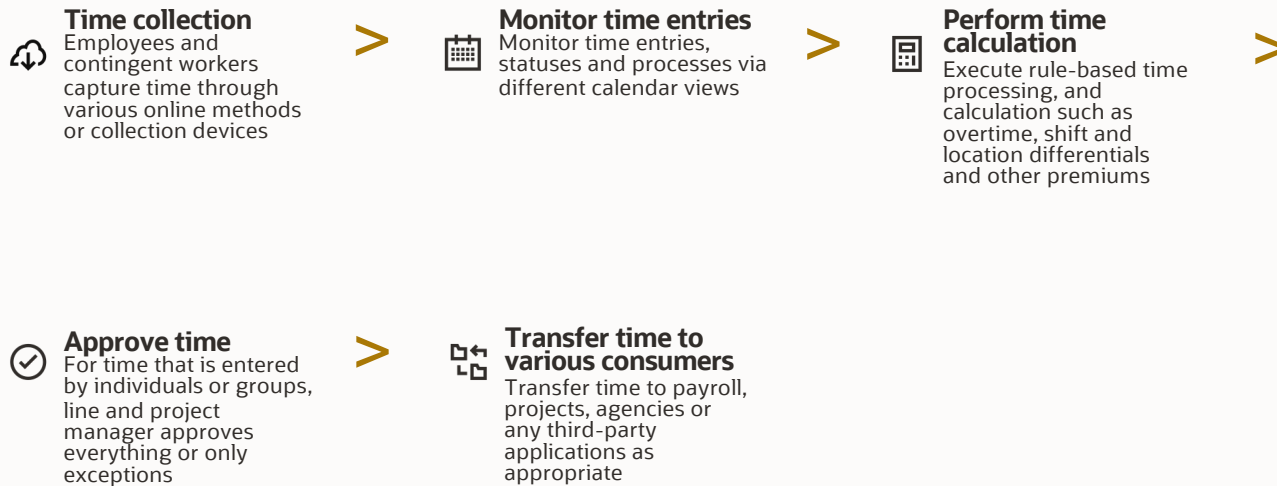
Time collection
Employees and contingent workers capture time through various online methods or collection devices

>

Monitor time entries
Monitor time entries, statuses and processes via different calendar views

>

Perform time calculation
Execute rule-based time processing, and calculation such as overtime, shift and location differentials and other premiums

>

Approve time
For time that is entered by individuals or groups, line and project manager approves everything or only exceptions

>

Transfer time to various consumers
Transfer time to payroll, projects, agencies or any third-party applications as appropriate